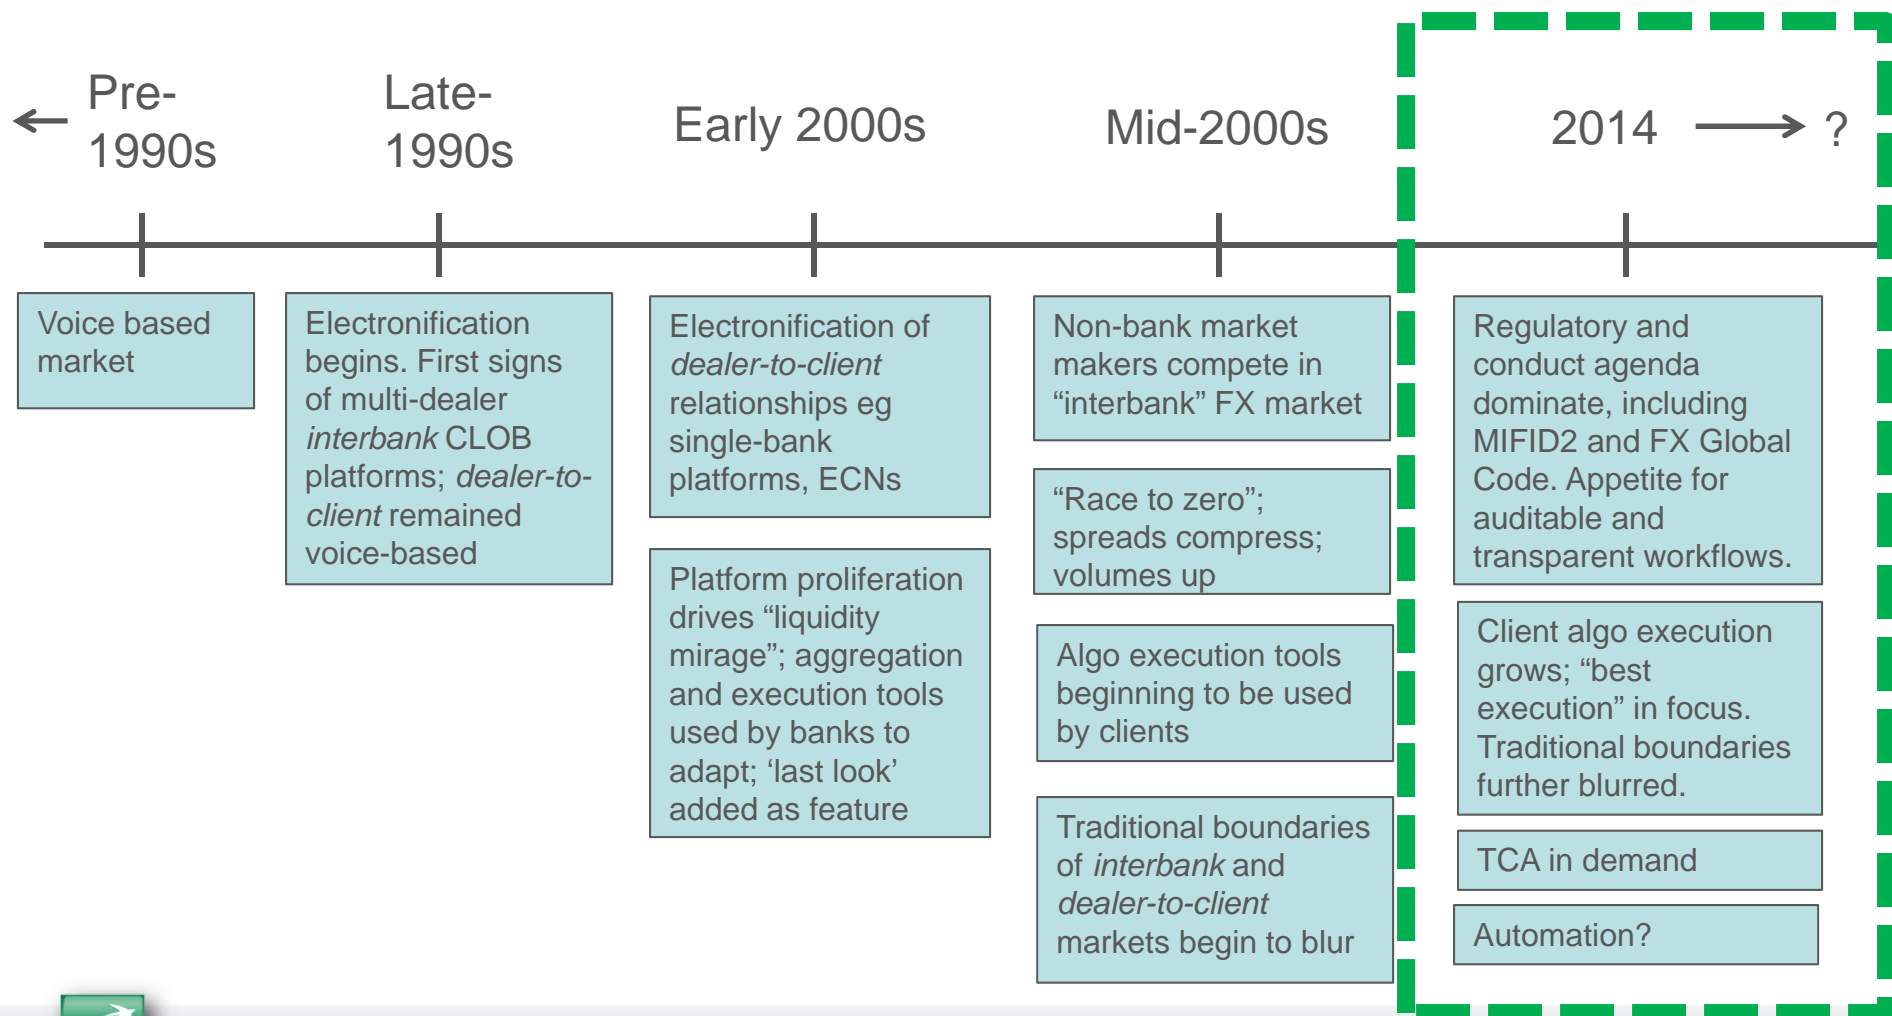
Pre-1990s

Late-1990s

Early 2000s

Mid-2000s

2014 ?

Voice based market

Electronification begins. First signs of multi-dealer *interbank* CLOB platforms; *dealer-to-client* remained voice-based

Electronification of *dealer-to-client* relationships eg single-bank platforms, ECNs

Platform proliferation drives “liquidity mirage”; aggregation and execution tools used by banks to adapt; ‘last look’ added as feature

Non-bank market makers compete in “interbank” FX market

“Race to zero”; spreads compress; volumes up

Algo execution tools beginning to be used by clients

Traditional boundaries of *interbank* and *dealer-to-client* markets begin to blur

Regulatory and conduct agenda dominate, including MIFID2 and FX Global Code. Appetite for auditable and transparent workflows.

Client algo execution grows; “best execution” in focus. Traditional boundaries further blurred.

TCA in demand

Automation?